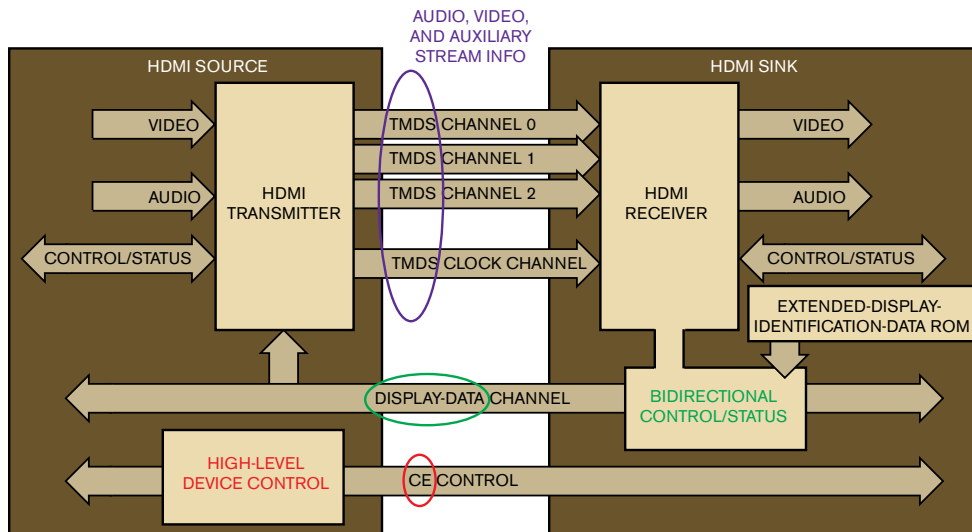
AUDIO, VIDEO, AND AUXILIARY STREAM INFO

HDMI SOURCE

HDMI SINK

VIDEO

AUDIO

CONTROL/STATUS

HDMI TRANSMITTER

TMDS CHANNEL 0

TMDS CHANNEL 1

TMDS CHANNEL 2

TMDS CLOCK CHANNEL

HDMI RECEIVER

VIDEO

AUDIO

CONTROL/STATUS

EXTENDED-DISPLAY-IDENTIFICATION-DATA ROM

DISPLAY-DATA CHANNEL

BIDIRECTIONAL CONTROL/STATUS

HIGH-LEVEL DEVICE CONTROL

CEC CONTROL